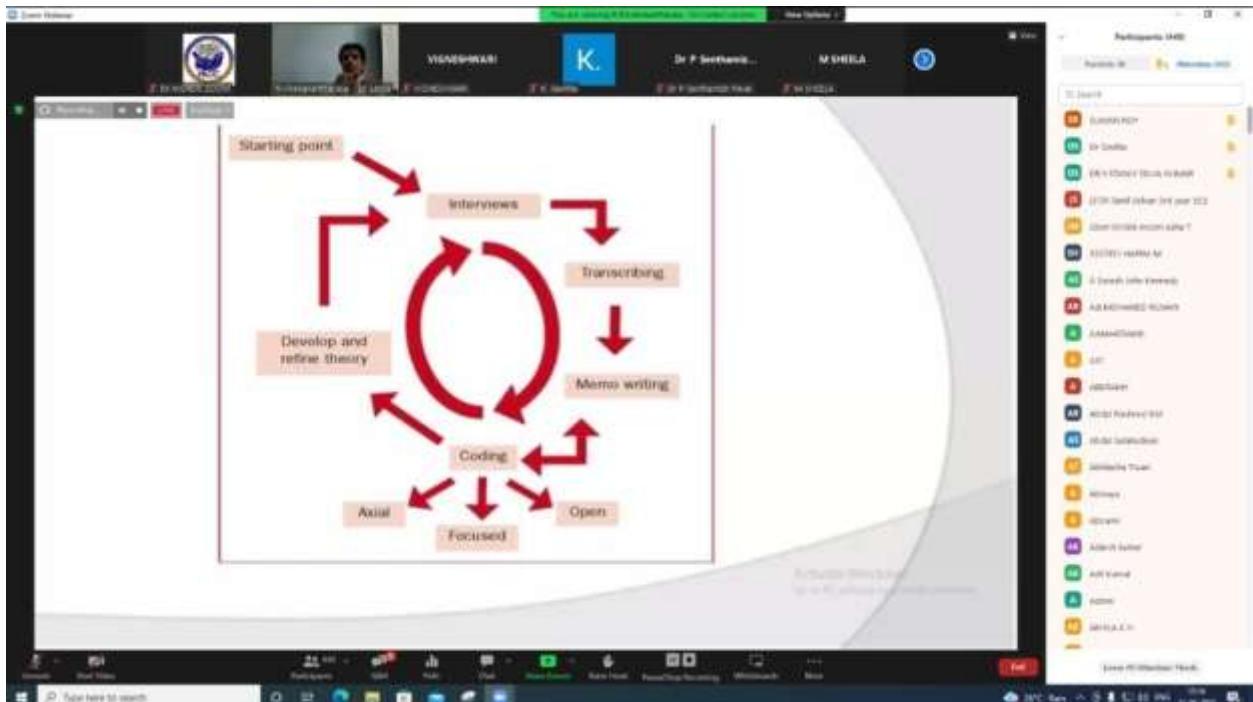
Zoom Webinar

VIGNESHWARI

K.

Dr P Senthamiz...

M SHEELA

Participants

Starting point

Interviews

Transcribing

Memo writing

Develop and refine theory

Coding

Axial

Focused

Open

End

Type here to search